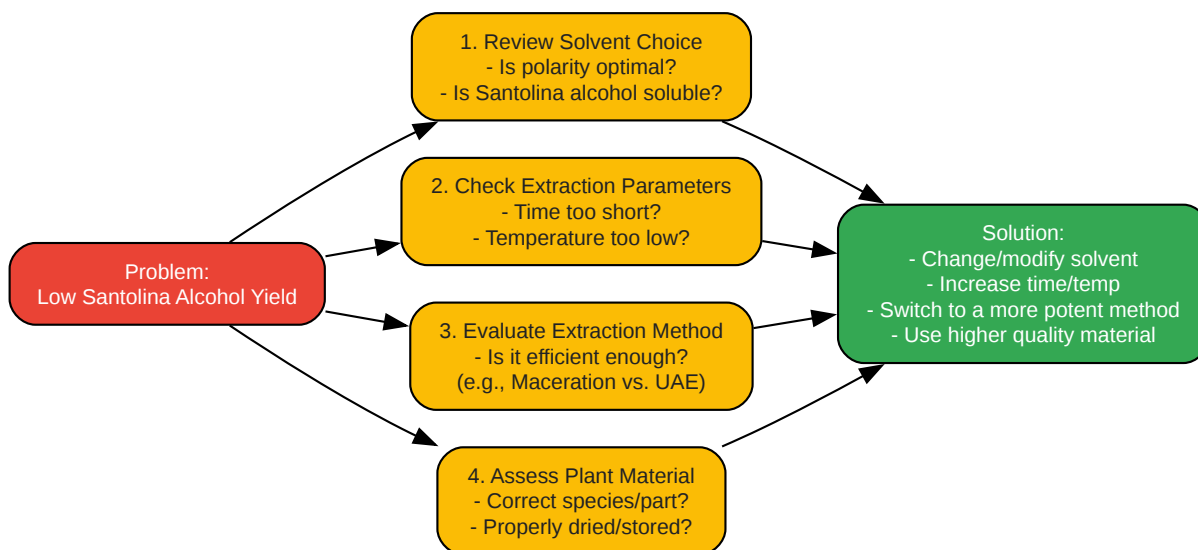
Problem:
Low Santolina Alcohol Yield

1. Review Solvent Choice
- Is polarity optimal?
- Is Santolina alcohol soluble?

2. Check Extraction Parameters
- Time too short?
- Temperature too low?

3. Evaluate Extraction Method
- Is it efficient enough?
(e.g., Maceration vs. UAE)

4. Assess Plant Material
- Correct species/part?
- Properly dried/stored?

Solution:
- Change/modify solvent
- Increase time/temp
- Switch to a more potent method
- Use higher quality material